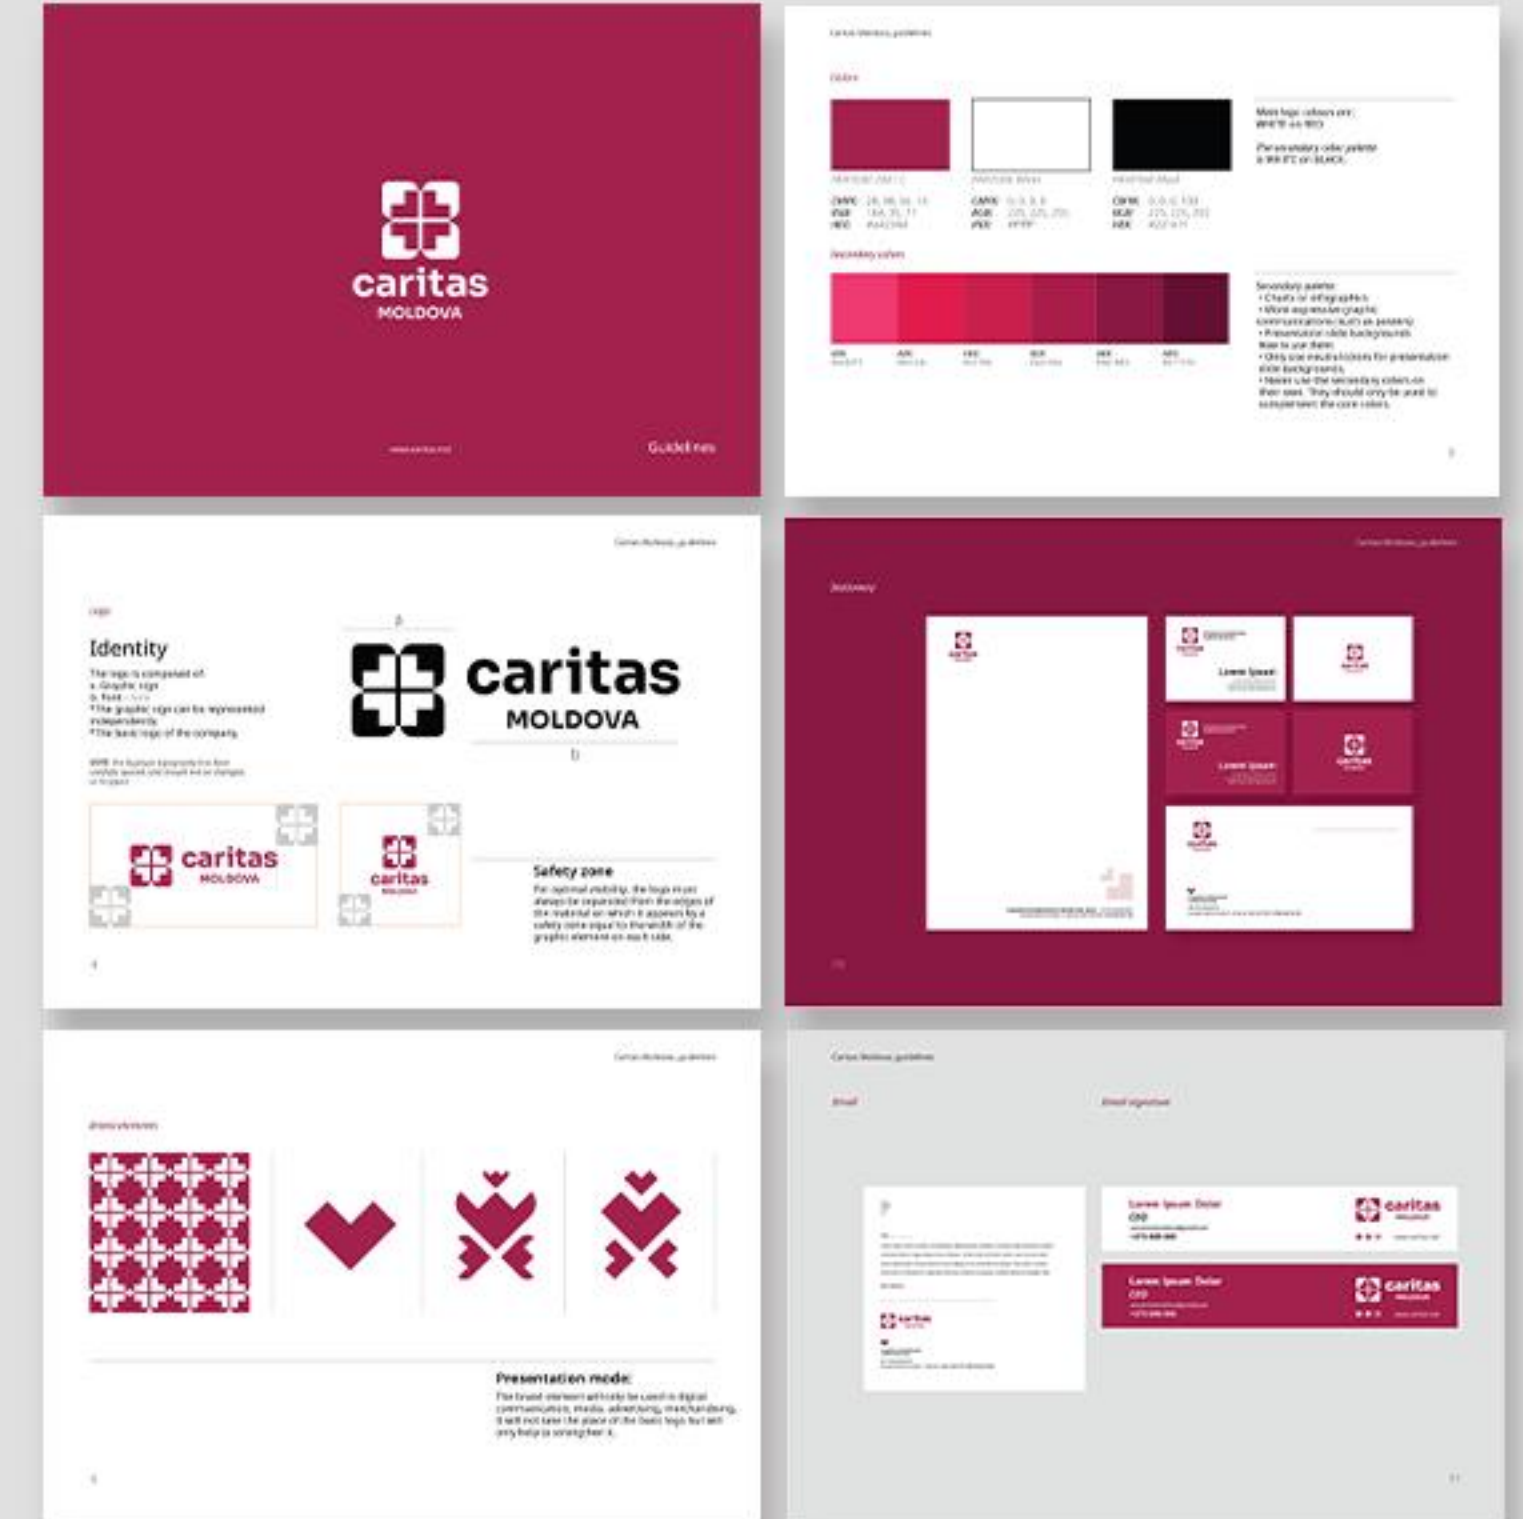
caritas
MOLDOVA

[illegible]

Guidelines

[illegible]

Colors

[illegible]

CMYK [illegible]
RGB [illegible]
HEX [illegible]

CMYK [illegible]
RGB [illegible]
HEX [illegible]

CMYK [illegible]
RGB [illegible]
HEX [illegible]

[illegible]

Secondary colors

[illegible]

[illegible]

Logo

Identity

The logo is composed of:
a. Graphic sign
b. Font
*The graphic sign can be represented independently.
*The basic logo of the company.

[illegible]

caritas
MOLDOVA

a

b

caritas
MOLDOVA

caritas
MOLDOVA

Safety zone

For optimal visibility, the logo must always be separated from the edges of the material on which it appears by a safety zone equal to the width of the graphic element on each side.

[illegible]

Stationery

Lorem Ipsum

Lorem Ipsum

caritas

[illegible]

Brand elements

Presentation mode:

The brand element will only be used in digital communications, media, advertising, merchandising. It will not take the place of the basic logo but will only help to strengthen it.

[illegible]

Email

Email signature

Lorem Ipsum Dolor
CEO

caritas
MOLDOVA

Lorem Ipsum Dolor
CEO

caritas
MOLDOVA

caritas